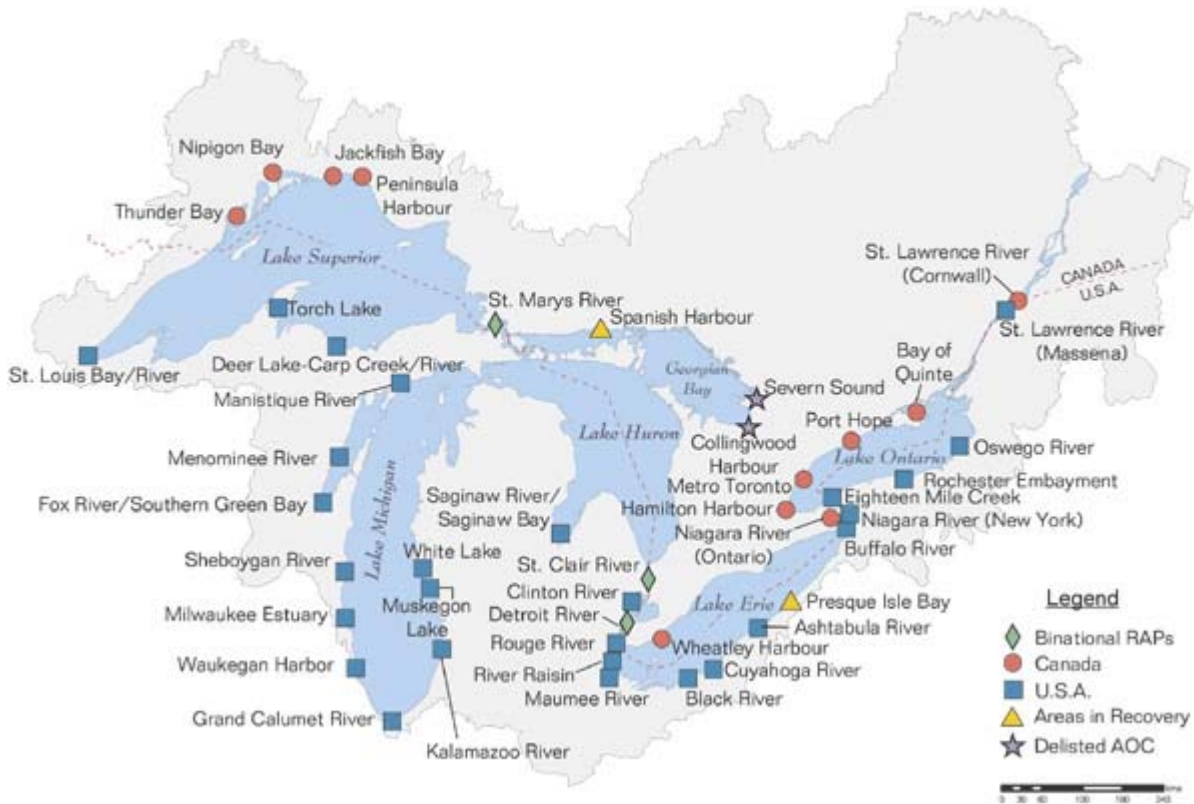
Nipigon Bay
Jackfish Bay
Peninsula Harbour
Thunder Bay
Lake Superior
Torch Lake
St. Marys River
Spanish Harbour
St. Lawrence River (Cornwall)
CANADA
U.S.A.
St. Lawrence River (Massena)
St. Louis Bay/River
Deer Lake-Carp Creek/River
Manistique River
Georgian Bay
Severn Sound
Bay of Quinte
Lake Huron
Collingwood Harbour
Port Hope
Menominee River
Oswego River
Lake Ontario
Metro Toronto
Rochester Embayment
Fox River/Southern Green Bay
Lake Michigan
Saginaw River/ Saginaw Bay
Hamilton Harbour
Eighteen Mile Creek
Niagara River (New York)
Niagara River (Ontario)
Buffalo River
Sheboygan River
White Lake
St. Clair River
Muskegon Lake
Clinton River
Milwaukee Estuary
Detroit River
Lake Erie
Presque Isle Bay
Legend
Rouge River
Ashtabula River
Wheatley Harbour
Binational RAPs
Waukegan Harbor
River Raisin
Canada
Cuyahoga River
U.S.A.
Maumee River
Black River
Areas in Recovery
Grand Calumet River
Delisted AOC
Kalamazoo River
0 30 60 120 180 240 kms